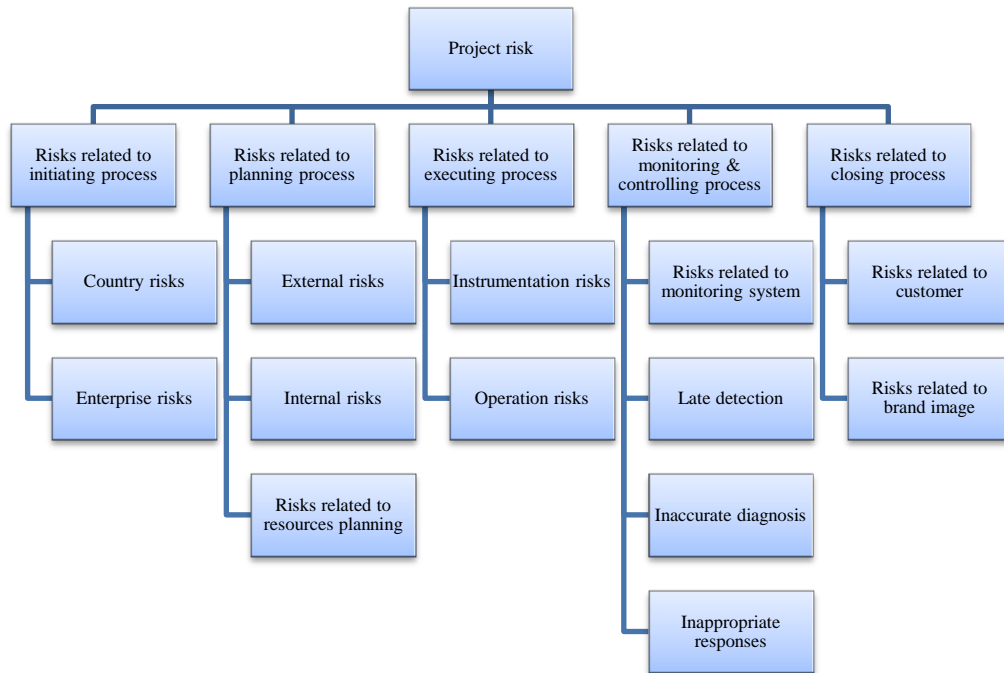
Project risk

Risks related to initiating process

Country risks

Enterprise risks

Risks related to planning process

External risks

Internal risks

Risks related to resources planning

Risks related to executing process

Instrumentation risks

Operation risks

Risks related to monitoring & controlling process

Risks related to monitoring system

Late detection

Inaccurate diagnosis

Inappropriate responses

Risks related to closing process

Risks related to customer

Risks related to brand image